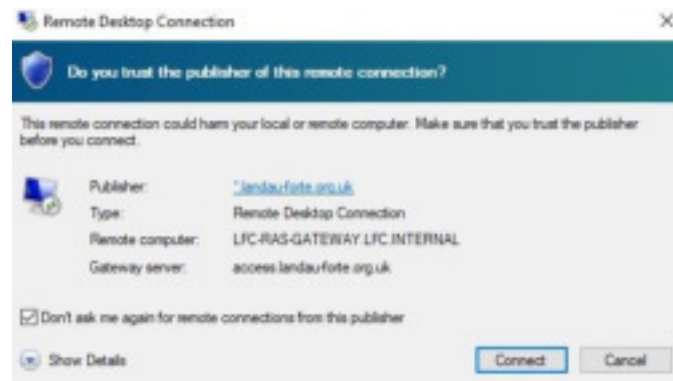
Remote Desktop Connection

Do you trust the publisher of this remote connection?

This remote connection could harm your local or remote computer. Make sure that you trust the publisher before you connect.

| | |
|---|---|
| Publisher: | *.landau-forte.org.uk |
| Type: | Remote Desktop Connection |
| Remote computer: | LFC-RAS-GATEWAY.LFC.INTERNAL |
| Gateway server: | access.landau-forte.org.uk |

Don't ask me again for remote connections from this publisher

Show Details

Connect

Cancel